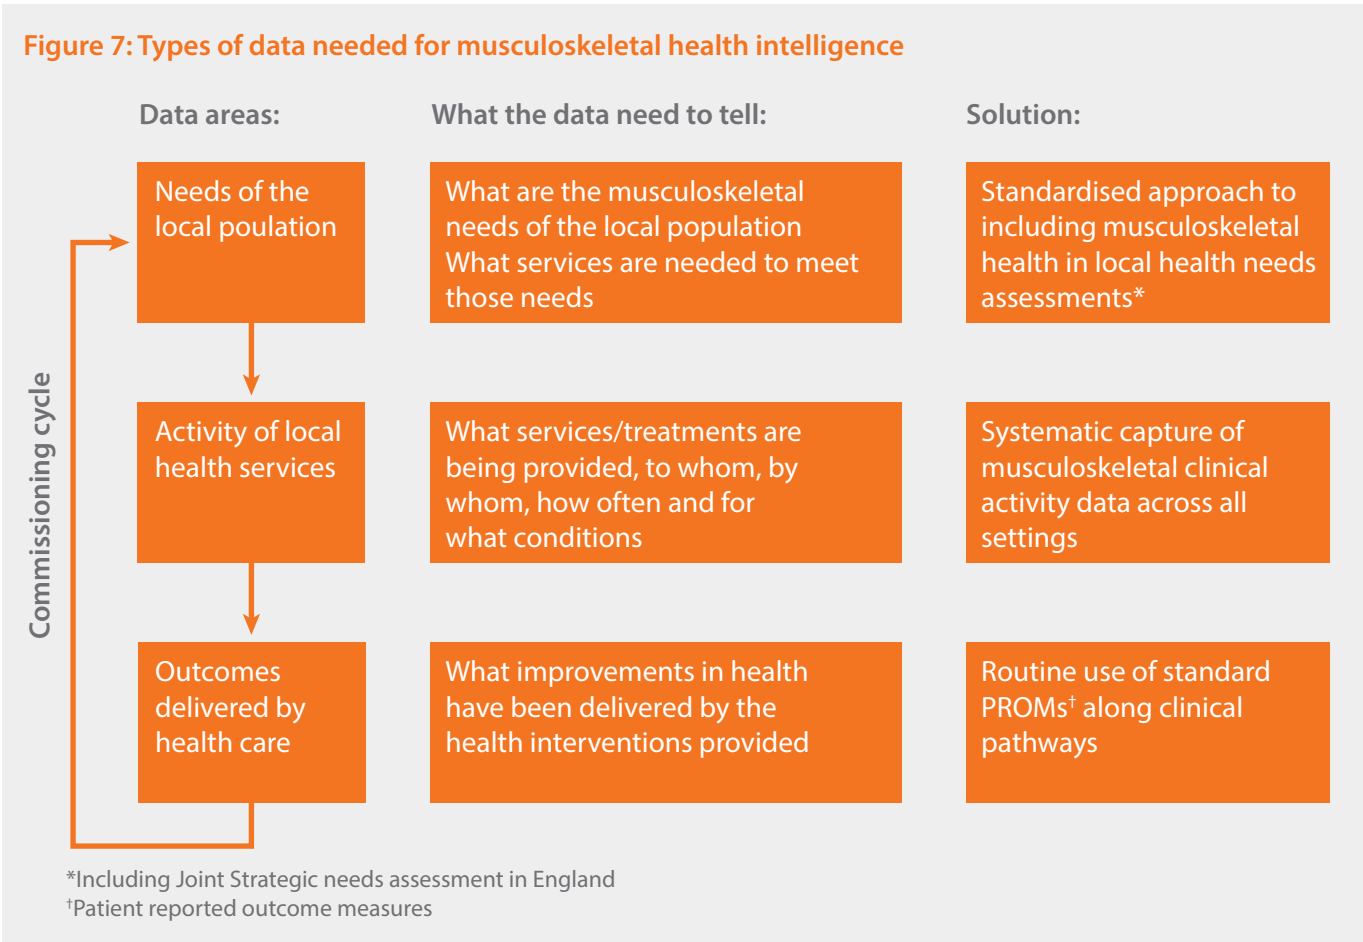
Figure 7: Types of data needed for musculoskeletal health intelligence

Commissioning cycle

| Data areas: | What the data need to tell: | Solution: |
|---|---|---|
| Needs of the local poulation | What are the musculoskeletal needs of the local population What services are needed to meet those needs | Standardised approach to including musculoskeletal health in local health needs assessments* |
| Activity of local health services | What services/treatments are being provided, to whom, by whom, how often and for what conditions | Systematic capture of musculoskeletal clinical activity data across all settings |
| Outcomes delivered by health care | What improvements in health have been delivered by the health interventions provided | Routine use of standard PROMs$^{\dagger}$ along clinical pathways |

*Including Joint Strategic needs assessment in England
$^{\dagger}$Patient reported outcome measures